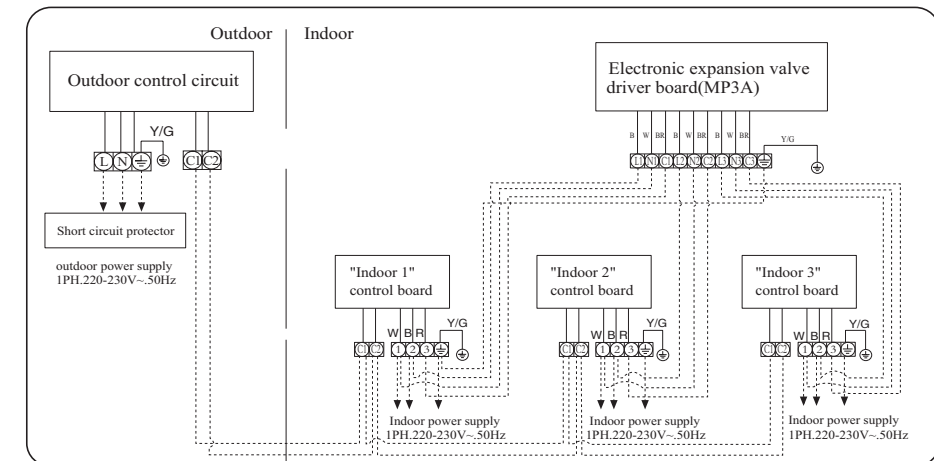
Outdoor | Indoor

Outdoor control circuit

Y/G

L N C1 C2

Short circuit protector

outdoor power supply 1PH.220-230V~.50Hz

Electronic expansion valve driver board(MP3A)

B W BR B W BR B W BR Y/G

L1 N1 C1 L2 N2 C2 L3 N3 C3

"Indoor 1" control board

W B R Y/G

C1 C2 1 2 3

Indoor power supply 1PH.220-230V~.50Hz

"Indoor 2" control board

W B R Y/G

C1 C2 1 2 3

Indoor power supply 1PH.220-230V~.50Hz

"Indoor 3" control board

W B R Y/G

C1 C2 1 2 3

Indoor power supply 1PH.220-230V~.50Hz